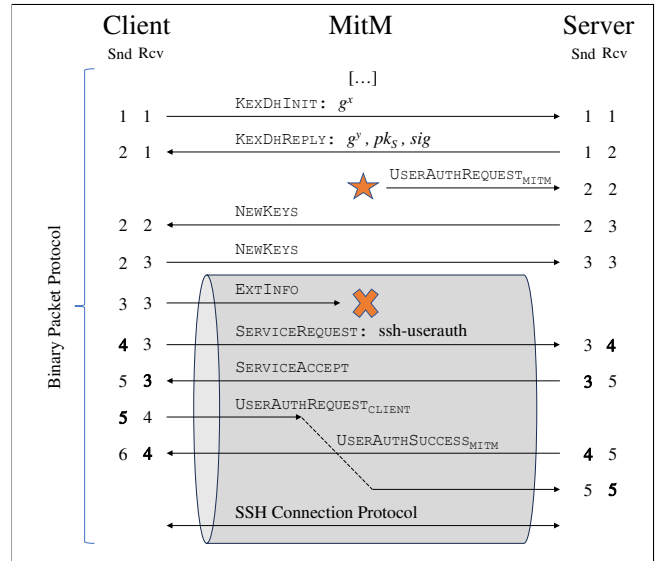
Client
Snd Rcv

MitM

Server
Snd Rcv

[...]

1 1 KexDhInit: $g^x$ 1 1

2 1 KexDhReply: $g^y$, $pk_S$, $sig$ 1 2

UserAuthRequest$_{\text{MITM}}$ 2 2

2 2 NewKeys 2 3

2 3 NewKeys 3 3

3 3 ExtInfo

ServiceRequest: ssh-userauth

4 3 3 4

ServiceAccept

5 3 3 5

UserAuthRequest$_{\text{CLIENT}}$

5 4

UserAuthSuccess$_{\text{MITM}}$

6 4 4 5

5 5

SSH Connection Protocol

Binary Packet Protocol